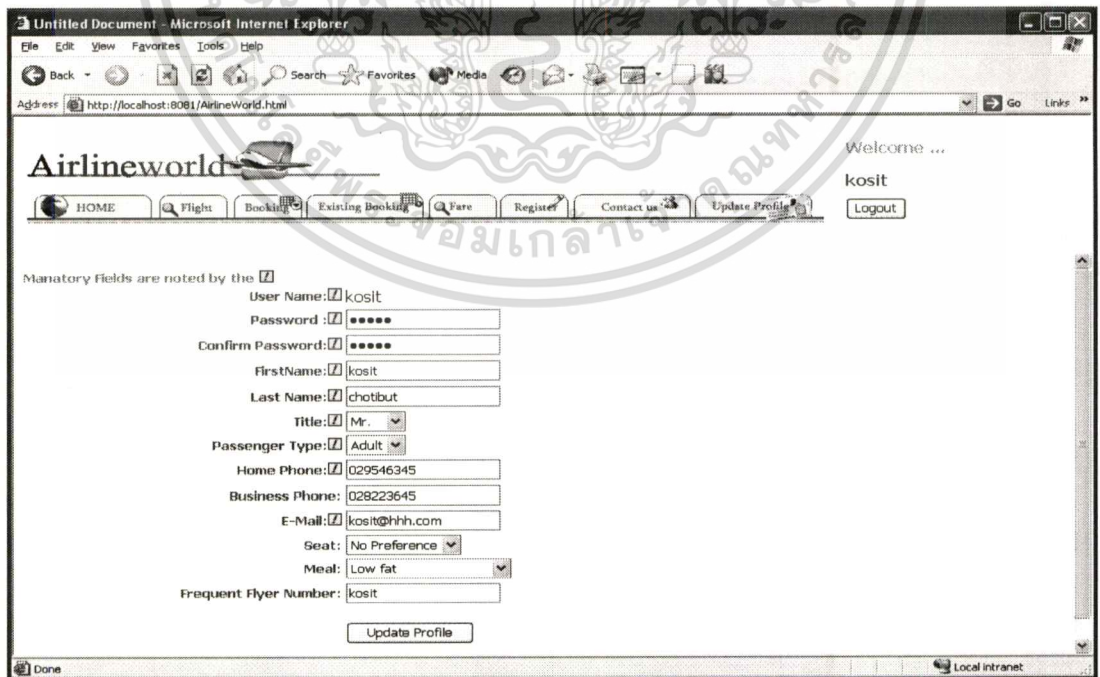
Untitled Document - Microsoft Internet Explorer

File Edit View Favorites Tools Help

Back Search Favorites Media

Address http://localhost:8081/AirlineWorld.html

Go Links

Airlineworld

HOME Flight Booking Existing Booking Fare Register Contact us Update Profile

Welcome ...

kosit

Logout

Manatory Fields are noted by the

User Name: kosit

Password : ●●●●●

Confirm Password: ●●●●●

FirstName: kosit

Last Name: chotibut

Title: Mr.

Passenger Type: Adult

Home Phone: 029546345

Business Phone: 028223645

E-Mail: kosit@hhh.com

Seat: No Preference

Meal: Low fat

Frequent Flyer Number: kosit

Update Profile

Done

Local intranet